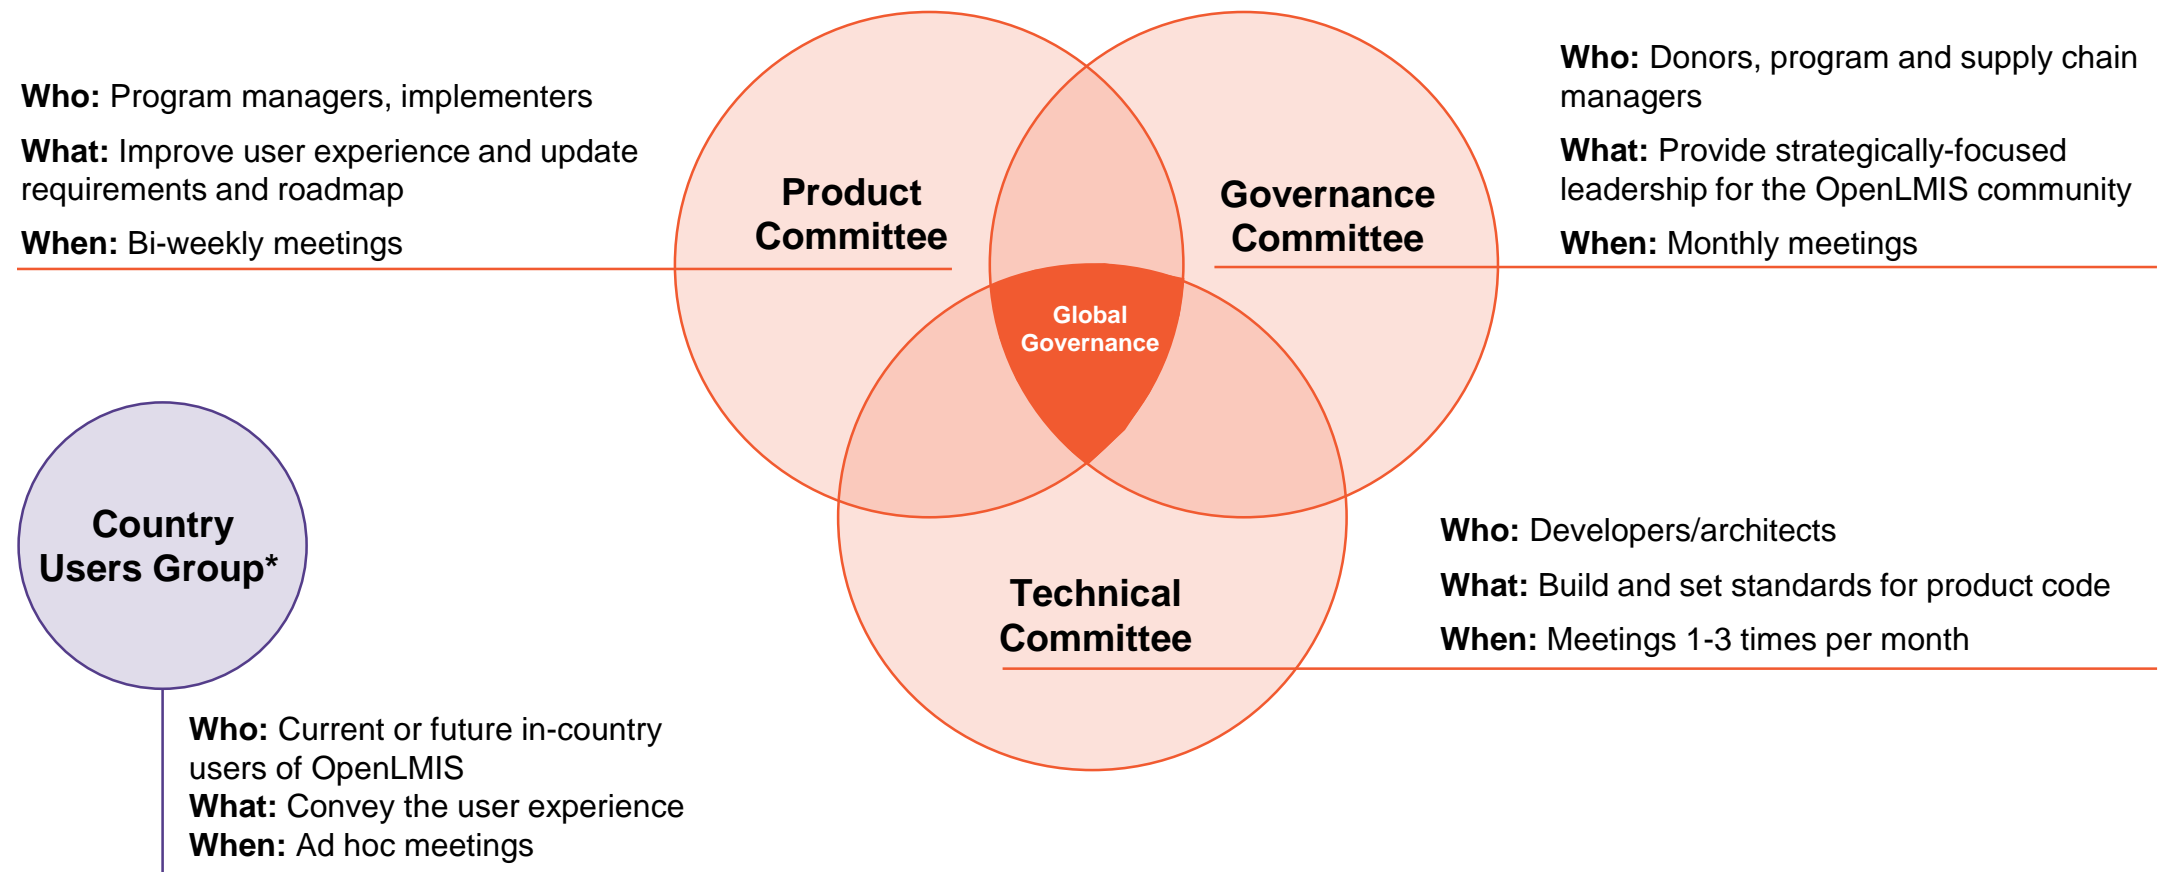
Who: Program managers, implementers

What: Improve user experience and update requirements and roadmap

When: Bi-weekly meetings

Product Committee

Governance Committee

Who: Donors, program and supply chain managers

What: Provide strategically-focused leadership for the OpenLMIS community

When: Monthly meetings

Global Governance

Country Users Group*

Technical Committee

Who: Developers/architects

What: Build and set standards for product code

When: Meetings 1-3 times per month

Who: Current or future in-country users of OpenLMIS
What: Convey the user experience
When: Ad hoc meetings